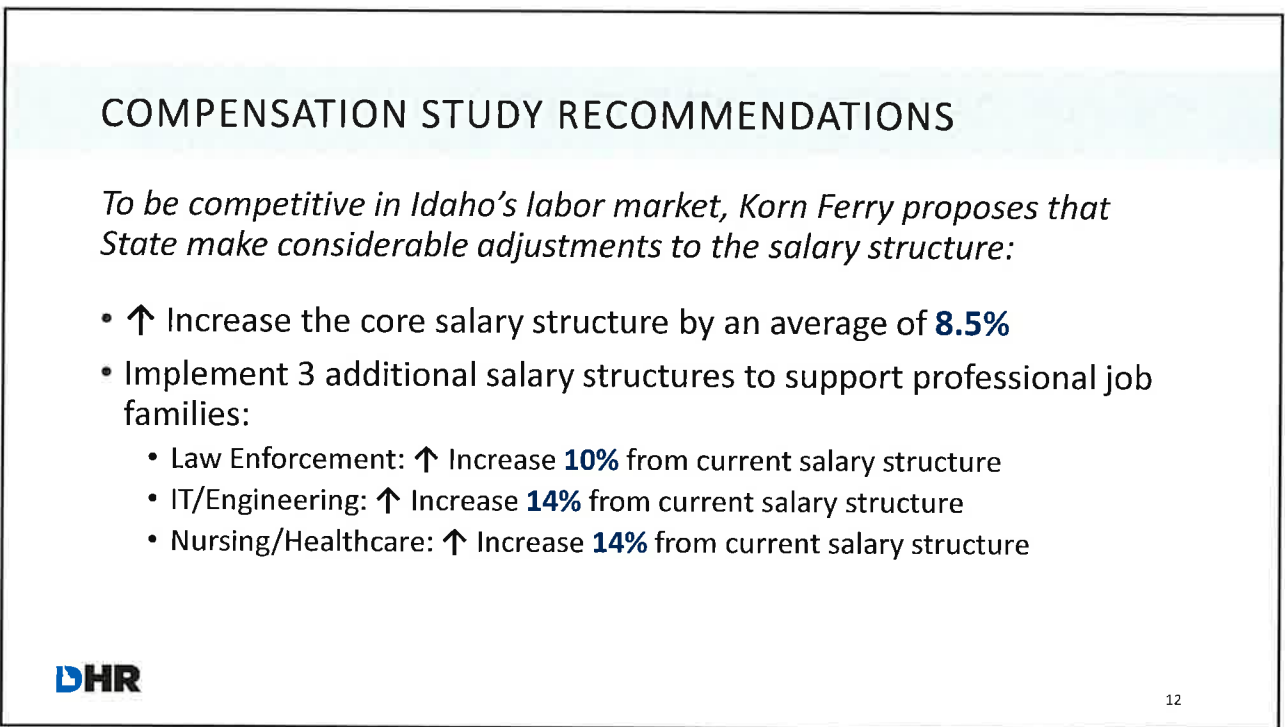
COMPENSATION STUDY RECOMMENDATIONS

*To be competitive in Idaho's labor market, Korn Ferry proposes that State make considerable adjustments to the salary structure:*

- ↑ Increase the core salary structure by an average of **8.5%**
- Implement 3 additional salary structures to support professional job families:
  - Law Enforcement: ↑ Increase **10%** from current salary structure
  - IT/Engineering: ↑ Increase **14%** from current salary structure
  - Nursing/Healthcare: ↑ Increase **14%** from current salary structure

DHR

12